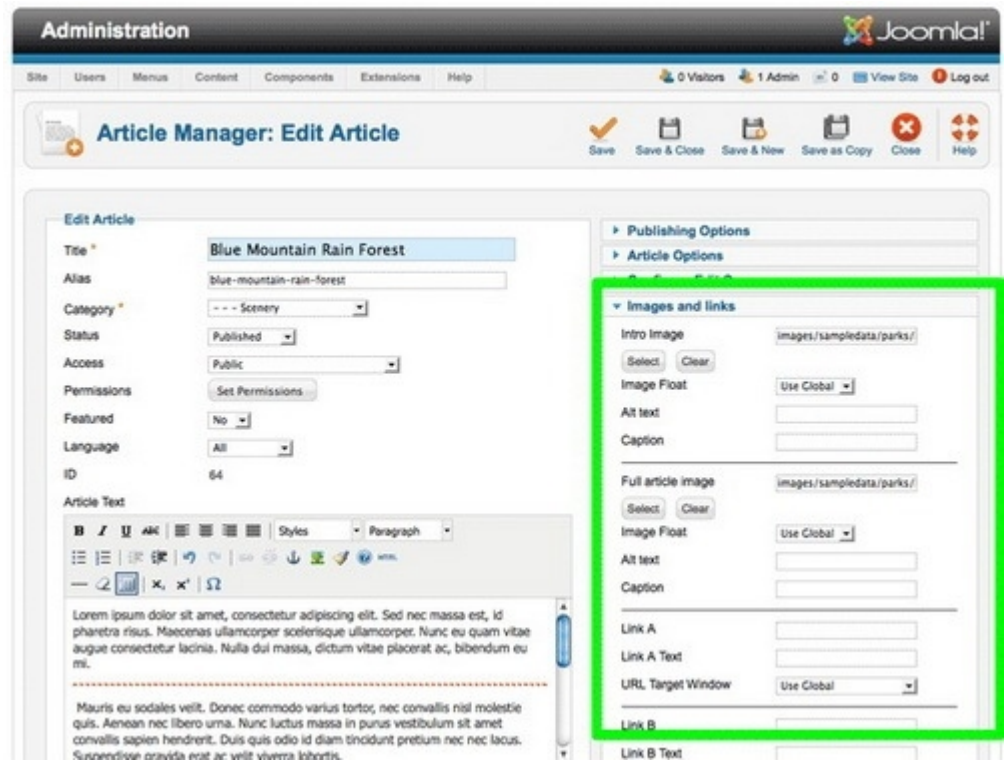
Administration

Joomla!

Site Users Menus Content Components Extensions Help

0 Visitors 1 Admin 0 View Site Log out

Article Manager: Edit Article

Save Save & Close Save & New Save as Copy Close Help

Edit Article

Title * Blue Mountain Rain Forest

Alias blue-mountain-rain-forest

Category * - - - Scenery

Status Published

Access Public

Permissions Set Permissions

Featured No

Language All

ID 64

Article Text

Styles Paragraph

Lorem ipsum dolor sit amet, consectetur adipiscing elit. Sed nec massa est, id pharetra risus. Maecenas ullamcorper scelerisque ullamcorper. Nunc eu quam vitae augue consectetur lacinia. Nulla dui massa, dictum vitae placerat ac, bibendum eu mi.

Mauris eu sodales velit. Donec commodo varius tortor, nec convallis nisl molestie quis. Aenean nec libero urna. Nunc luctus massa in purus vestibulum sit amet convallis sapien hendrerit. Duis quis odio id diam tincidunt pretium nec nec lacus. Suspendisse gravida erat ac velit viverra lobortis.

Publishing Options

Article Options

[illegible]

Images and links

Intro Image images/sampledata/parks/

Select Clear

Image Float Use Global

Alt text

Caption

Full article image images/sampledata/parks/

Select Clear

Image Float Use Global

Alt text

Caption

Link A

Link A Text

URL Target Window Use Global

Link B

Link B Text